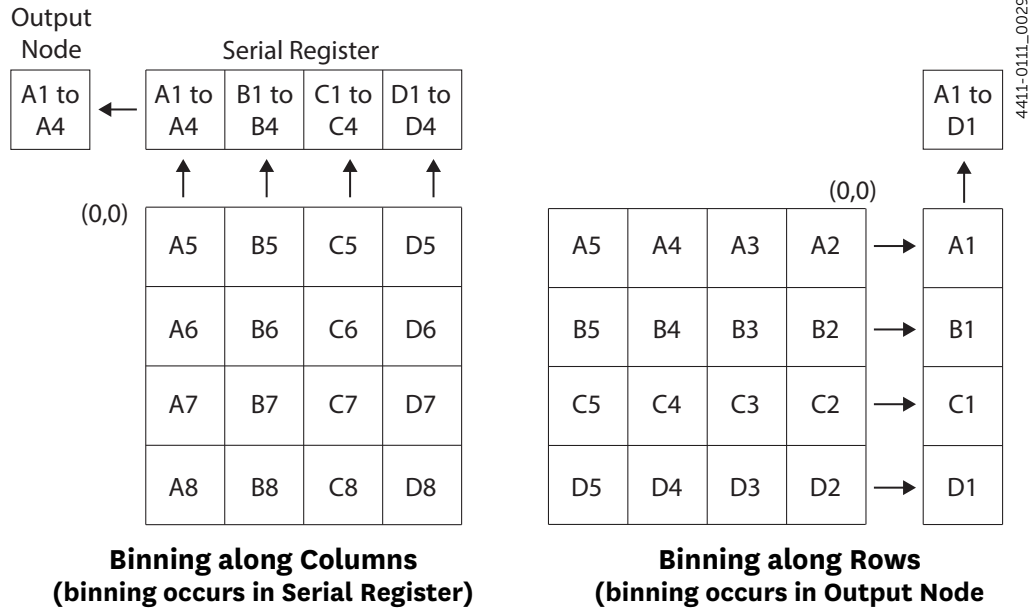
Output Node

Serial Register

4411-0111_0029

| A1 to A4 |
|---|

| A1 to A4 | B1 to B4 | C1 to C4 | D1 to D4 |
|---|---|---|---|

(0,0)

| A5 | B5 | C5 | D5 |
|---|---|---|---|
| A6 | B6 | C6 | D6 |
| A7 | B7 | C7 | D7 |
| A8 | B8 | C8 | D8 |

**Binning along Columns (binning occurs in Serial Register)**

| A1 to D1 |
|---|

(0,0)

| A5 | A4 | A3 | A2 | A1 |
|---|---|---|---|---|
| B5 | B4 | B3 | B2 | B1 |
| C5 | C4 | C3 | C2 | C1 |
| D5 | D4 | D3 | D2 | D1 |

**Binning along Rows (binning occurs in Output Node**